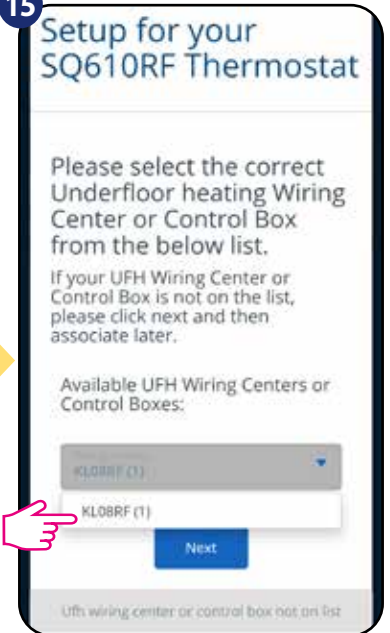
15

Setup for your SQ610RF Thermostat

Please select the correct Underfloor heating Wiring Center or Control Box from the below list.

If your UFH Wiring Center or Control Box is not on the list, please click next and then associate later.

Available UFH Wiring Centers or Control Boxes:

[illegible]
KL08RF (1)

KL08RF (1)

Next

Ufh wiring center or control box not on list